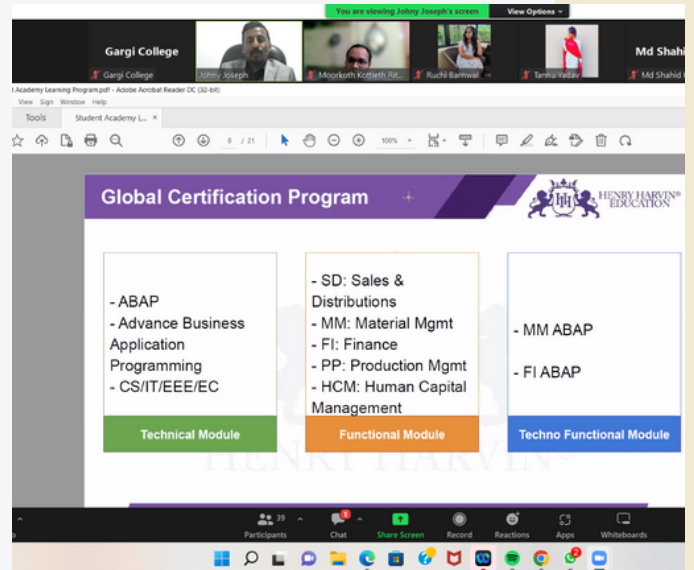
You are viewing Johny Joseph's screen View Options

Gargi College
Gargi College
Johny Joseph
Moorkoth Kottieth Ut...
Ruchi Barnwal
Tannu Yadav
Md Shahid
Md Shahid

t Academy Learning Program.pdf - Adobe Acrobat Reader DC (32-bit)
View Sign Window Help
Tools Student Academy L...
8 / 21 100%

Global Certification Program

HENRY HARVIN® EDUCATION

- ABAP
- Advance Business Application Programming
- CS/IT/EEE/EC

Technical Module

- SD: Sales & Distributions
- MM: Material Mgmt
- FI: Finance
- PP: Production Mgmt
- HCM: Human Capital Management

Functional Module

- MM ABAP

- FI ABAP

Techno Functional Module

HENRY HARVIN

39 Participants
1 Chat
Share Screen
Record
Reactions
Apps
Whiteboards
2